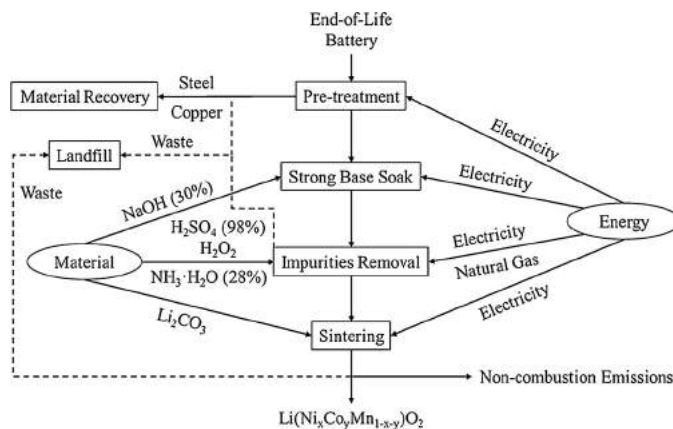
End-of-Life Battery

Material Recovery

Steel

Copper

Pre-treatment

Landfill

Waste

Waste

Electricity

Strong Base Soak

Electricity

NaOH (30%)

$H_2SO_4$ (98%)

$H_2O_2$

Energy

Material

Impurities Removal

Electricity

$NH_3 \cdot H_2O$ (28%)

Natural Gas

$Li_2CO_3$

Electricity

Sintering

Non-combustion Emissions

$Li(Ni_xCo_yMn_{1-x-y})O_2$